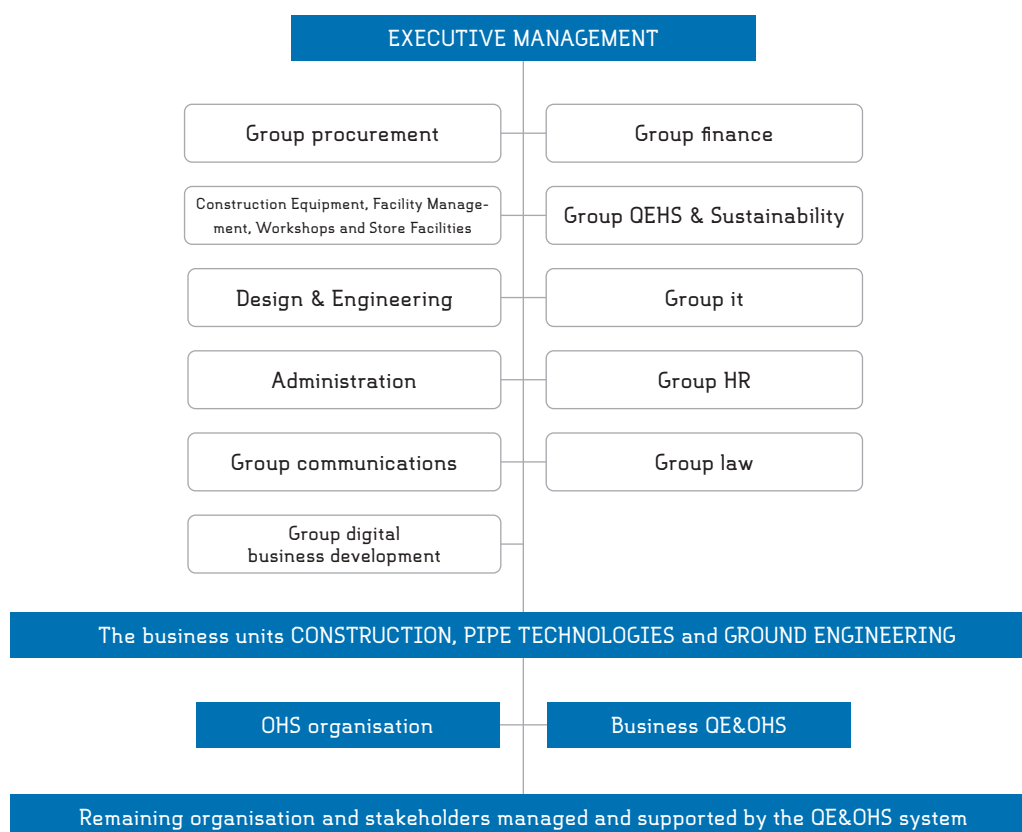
EXECUTIVE MANAGEMENT

Group procurement

Group finance

Construction Equipment, Facility Management, Workshops and Store Facilities

Group QEHS & Sustainability

Design & Engineering

Group it

Administration

Group HR

Group communications

Group law

Group digital business development

The business units CONSTRUCTION, PIPE TECHNOLOGIES and GROUND ENGINEERING

OHS organisation

Business QE&OHS

Remaining organisation and stakeholders managed and supported by the QE&OHS system